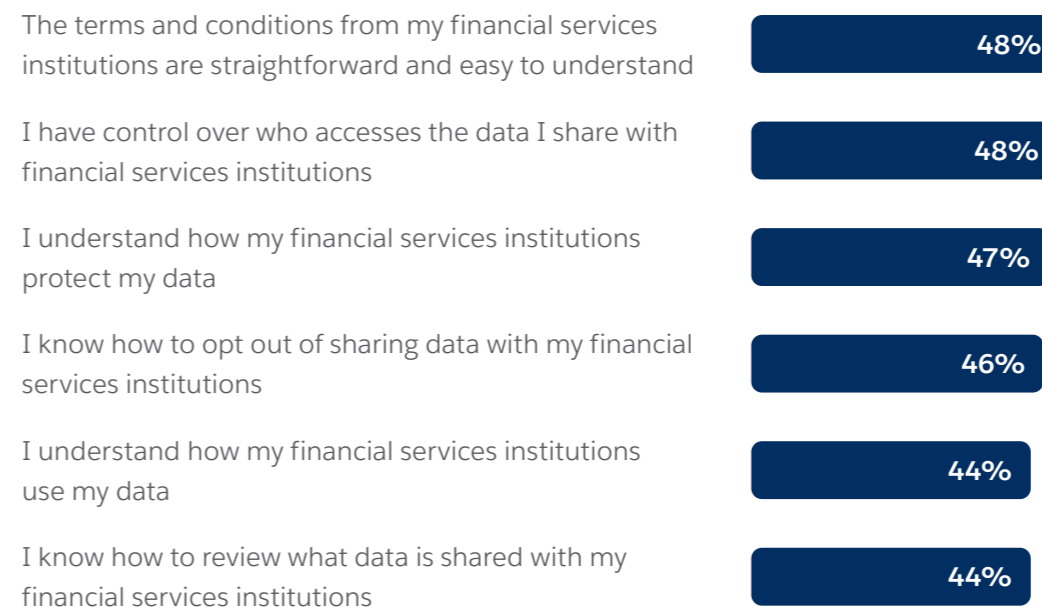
The terms and conditions from my financial services institutions are straightforward and easy to understand
48%

I have control over who accesses the data I share with financial services institutions
48%

I understand how my financial services institutions protect my data
47%

I know how to opt out of sharing data with my financial services institutions
46%

I understand how my financial services institutions use my data
44%

I know how to review what data is shared with my financial services institutions
44%